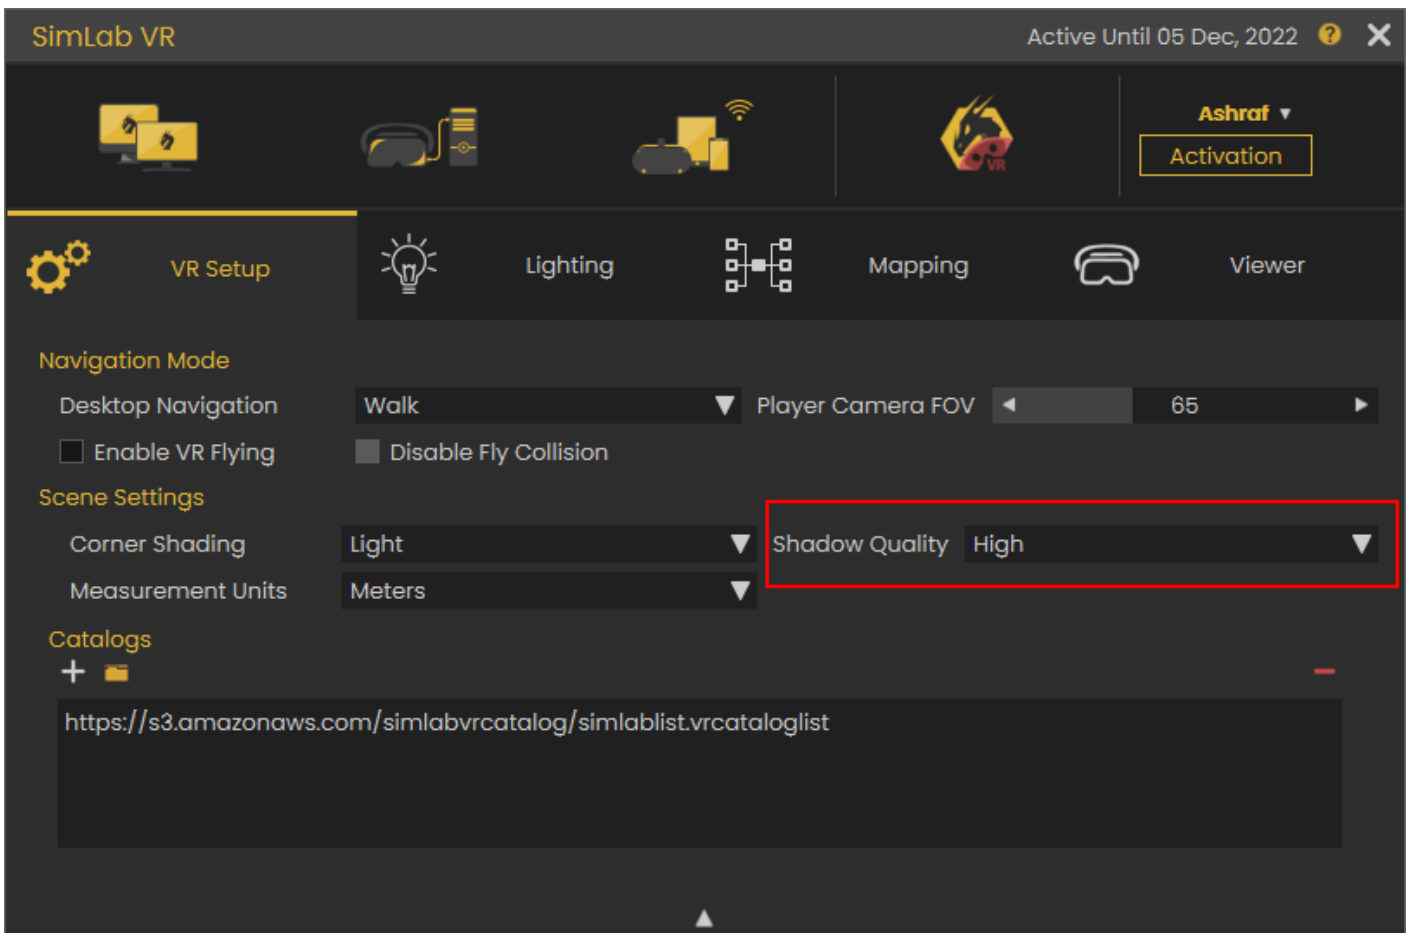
SimLab VR

Active Until 05 Dec, 2022

VR

Ashraf

Activation

VR Setup

Lighting

Mapping

Viewer

Navigation Mode

Desktop Navigation

Walk

Player Camera FOV

65

Enable VR Flying

Disable Fly Collision

Scene Settings

Corner Shading

Light

Shadow Quality

High

Measurement Units

Meters

Catalogs

https://s3.amazonaws.com/simlabvrcatalog/simlablist.vrcataloglist